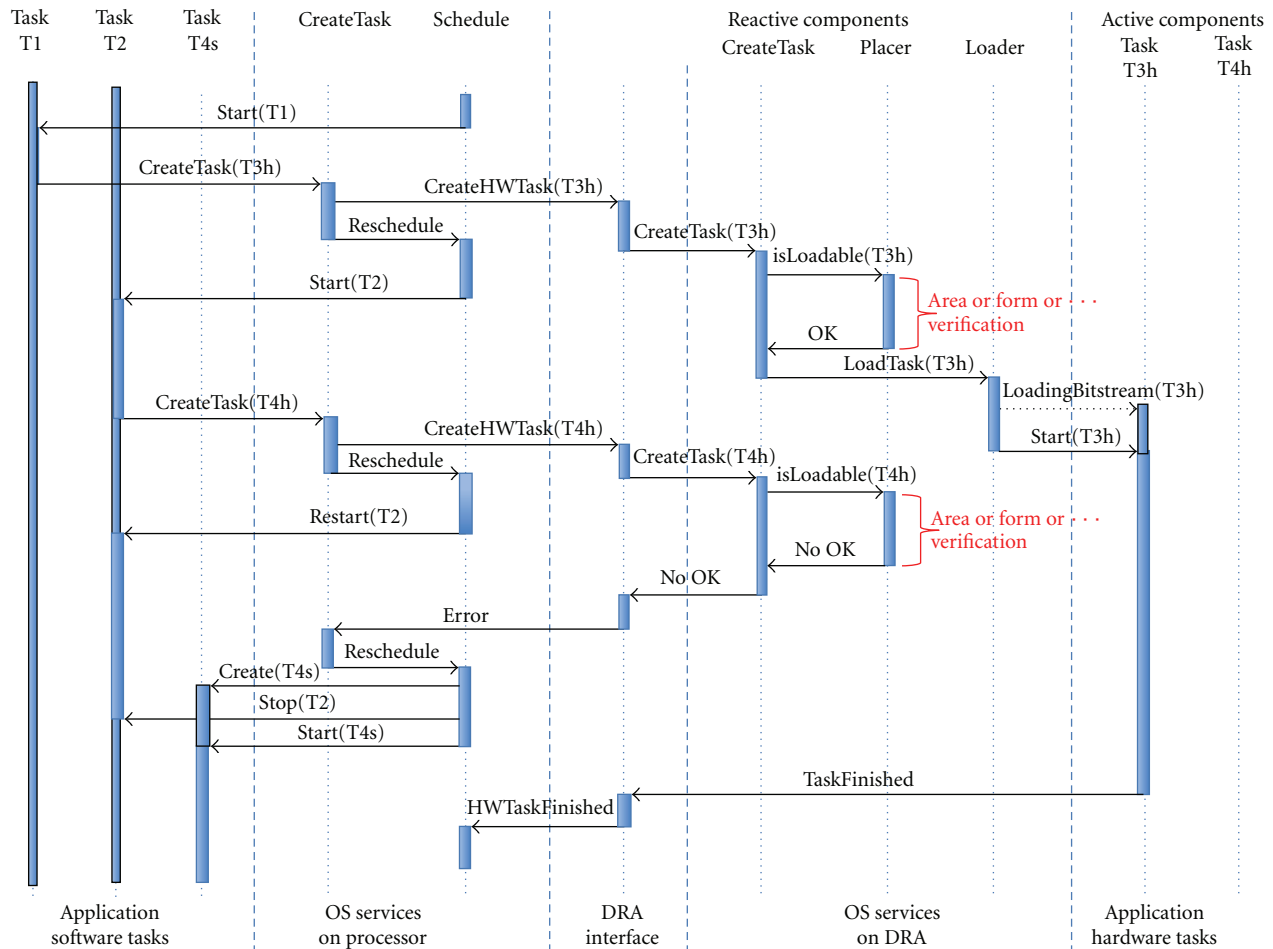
Task T1
Task T2
Task T4s
CreateTask
Schedule
Reactive components
CreateTask
Placer
Loader
Active components
Task T3h
Task T4h

Start(T1)
CreateTask(T3h)
CreateHWTask(T3h)
Reschedule
CreateTask(T3h)
isLoadable(T3h)
Start(T2)
Area or form or · · · verification
OK
LoadTask(T3h)
LoadingBitstream(T3h)
CreateTask(T4h)
CreateHWTask(T4h)
Start(T3h)
Reschedule
CreateTask(T4h)
isLoadable(T4h)
Restart(T2)
Area or form or · · · verification
No OK
No OK
Error
Reschedule
Create(T4s)
Stop(T2)
Start(T4s)
TaskFinished
HWTaskFinished

Application software tasks
OS services on processor
DRA interface
OS services on DRA
Application hardware tasks